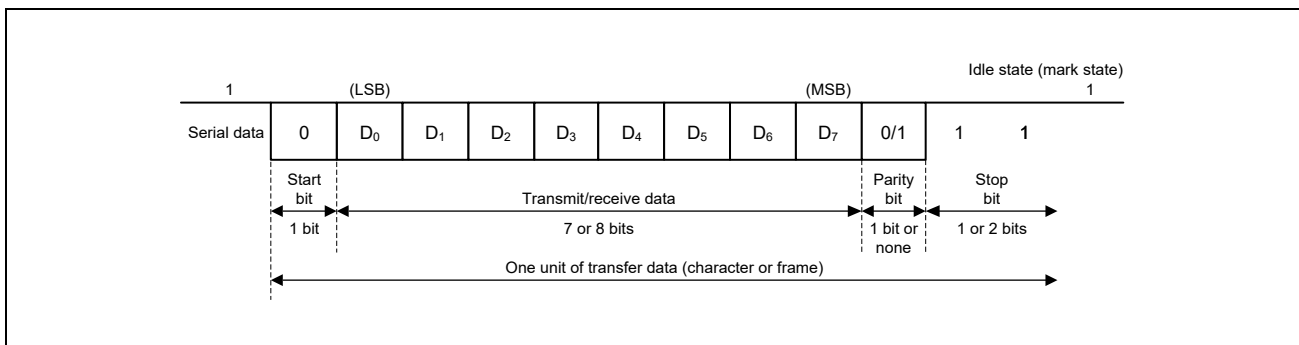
Idle state (mark state)

1

(LSB)

(MSB)

1

Serial data

0

$D_0$

$D_1$

$D_2$

$D_3$

$D_4$

$D_5$

$D_6$

$D_7$

0/1

1

1

Start bit

1 bit

Transmit/receive data

7 or 8 bits

Parity bit

1 bit or none

Stop bit

1 or 2 bits

One unit of transfer data (character or frame)